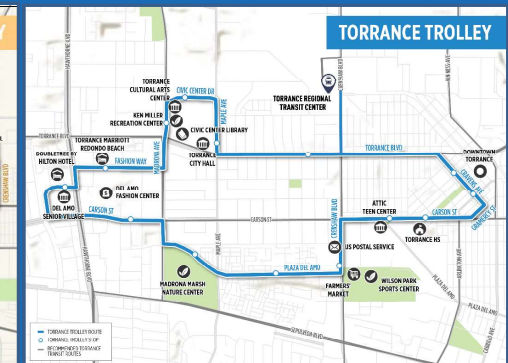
TORRANCE TROLLEY

TORRANCE CULTURAL ARTS CENTER

CIVIC CENTER DR

MAPLE AVE

TORRANCE REGIONAL TRANSIT CENTER

KEN MILLER RECREATION CENTER

CIVIC CENTER LIBRARY

TORRANCE CITY HALL

TORRANCE BLVD

DOWNTOWN TORRANCE

DOUBLETREE BY HILTON HOTEL

TORRANCE MARRIOTT REDONDO BEACH

FASHION WAY

MADRONA AVE

DEL AMO FASHION CENTER

DEL AMO SENIOR VILLAGE

CARSON ST

CARSON ST

ATTIC TEEN CENTER

CARSON ST

CRAVENS AVE

GRAMERCY PL

TORRANCE HS

CRENSHAW BLVD

US POSTAL SERVICE

PLAZA DEL AMO

MADRONA MARSH NATURE CENTER

FARMERS' MARKET

WILSON PARK SPORTS CENTER

PLAZA DEL AMO

SEPULVEDA BLVD

CRENSHAW BLVD

TORRANCE TROLLEY ROUTE

TORRANCE TROLLEY STOP

RECOMMENDED TORRANCE TRANSIT ROUTES